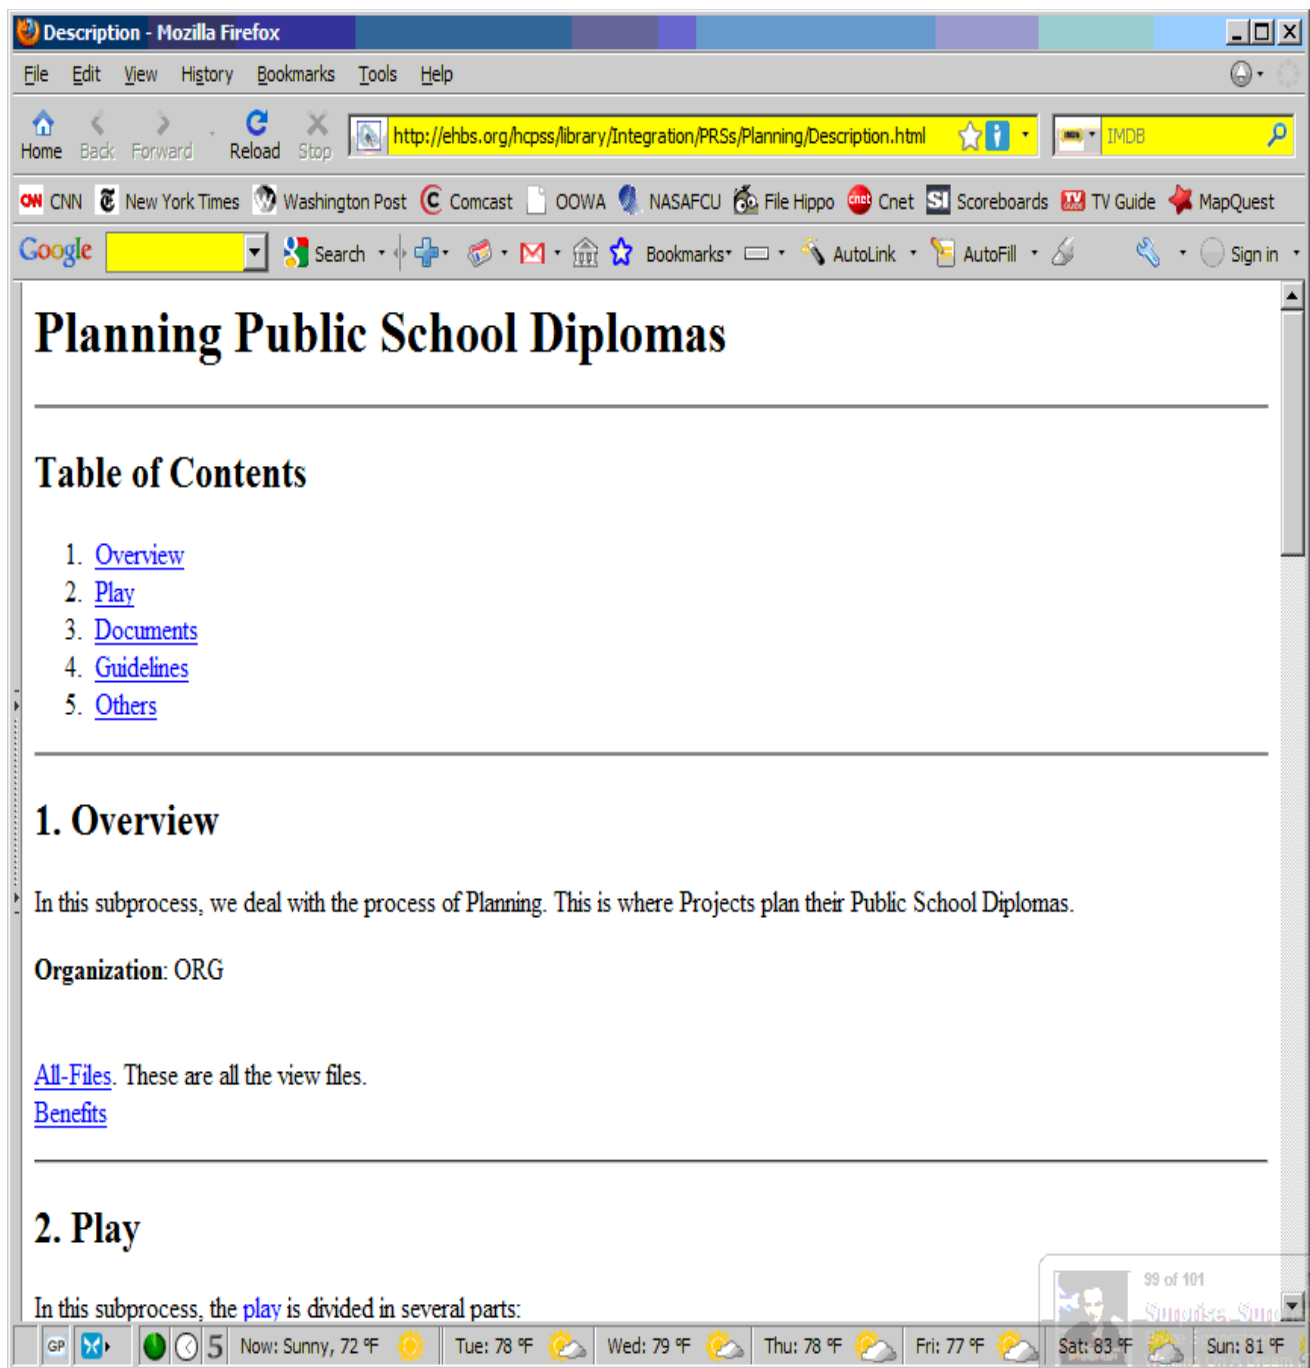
Description - Mozilla Firefox

File Edit View History Bookmarks Tools Help

Home Back Forward Reload Stop http://ehbs.org/hcpss/library/Integration/PRSs/Planning/Description.html IMDB

CNN New York Times Washington Post Comcast OOWA NASAFCU File Hippo Cnet Scoreboards TV Guide MapQuest

Google Search Bookmarks AutoLink AutoFill Sign in

# Planning Public School Diplomas

## Table of Contents

1. Overview
2. Play
3. Documents
4. Guidelines
5. Others

## 1. Overview

In this subprocess, we deal with the process of Planning. This is where Projects plan their Public School Diplomas.

**Organization**: ORG

All-Files. These are all the view files.
Benefits

## 2. Play

In this subprocess, the play is divided in several parts:

99 of 101
Surprise, Sur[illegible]

GP 5 Now: Sunny, 72 °F Tue: 78 °F Wed: 79 °F Thu: 78 °F Fri: 77 °F Sat: 83 °F Sun: 81 °F